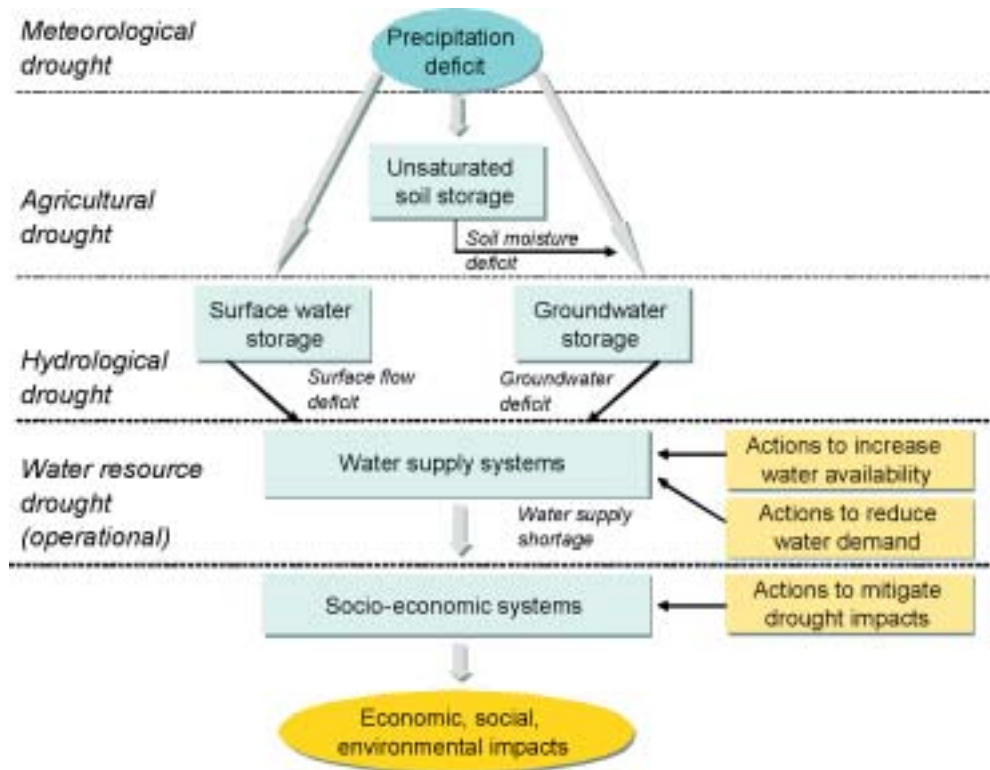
Meteorological drought

Precipitation deficit

Agricultural drought

Unsaturated soil storage

Soil moisture deficit

Surface water storage

Groundwater storage

Hydrological drought

Surface flow deficit

Groundwater deficit

Water resource drought (operational)

Water supply systems

Actions to increase water availability

Actions to reduce water demand

Water supply shortage

Socio-economic systems

Actions to mitigate drought impacts

Economic, social, environmental impacts